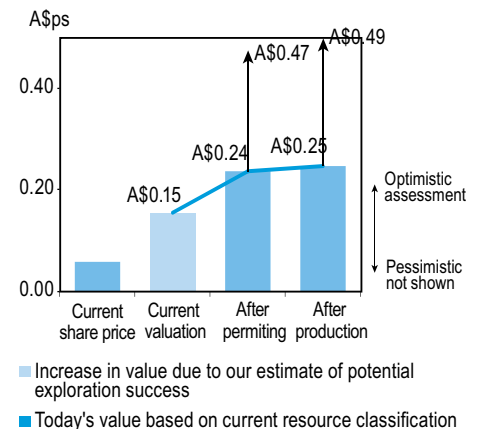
A$ps

0.40

0.20

0.00

A$0.15

A$0.24

A$0.25

A$0.47

A$0.49

Optimistic assessment

Pessimistic not shown

Current share price

Current valuation

After permiting

After production

Increase in value due to our estimate of potential exploration success

Today's value based on current resource classification